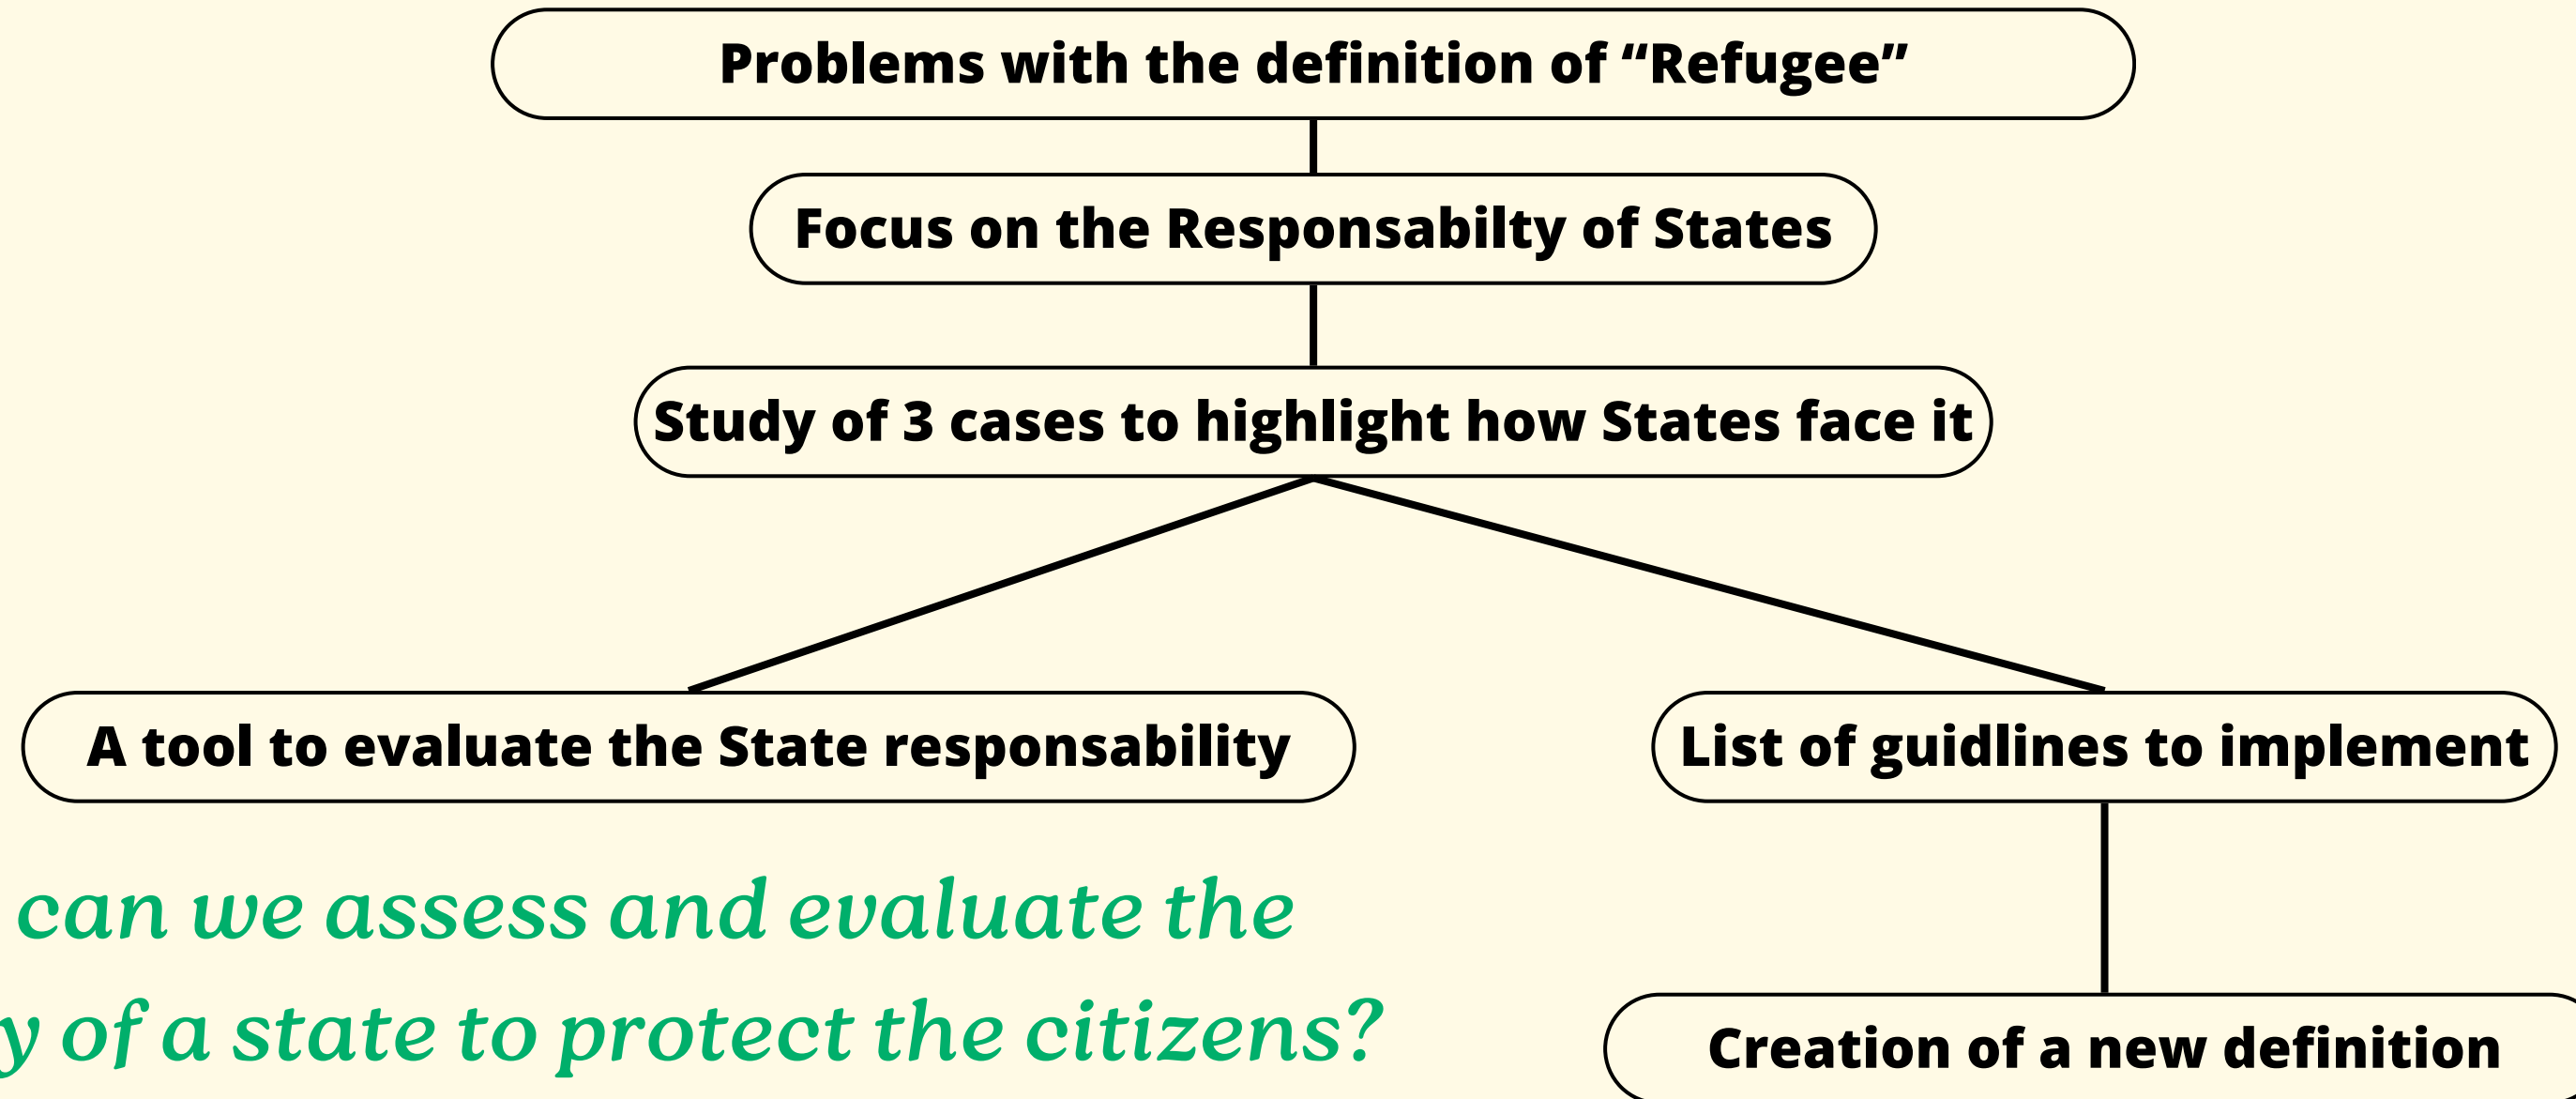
Problems with the definition of “Refugee”

Focus on the Responsabilty of States

Study of 3 cases to highlight how States face it

A tool to evaluate the State responsability

List of guidlines to implement

can we assess and evaluate the
y of a state to protect the citizens?

Creation of a new definition